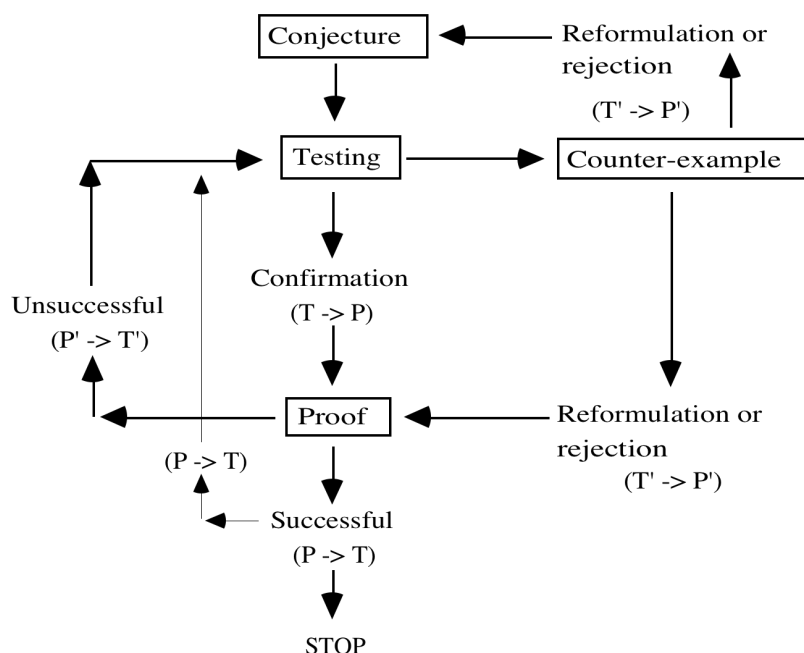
Conjecture

Reformulation or rejection

(T' -> P')

Testing

Counter-example

Confirmation

(T -> P)

Unsuccessful

(P' -> T')

Proof

Reformulation or rejection

(T' -> P')

(P -> T)

Successful

(P -> T)

STOP